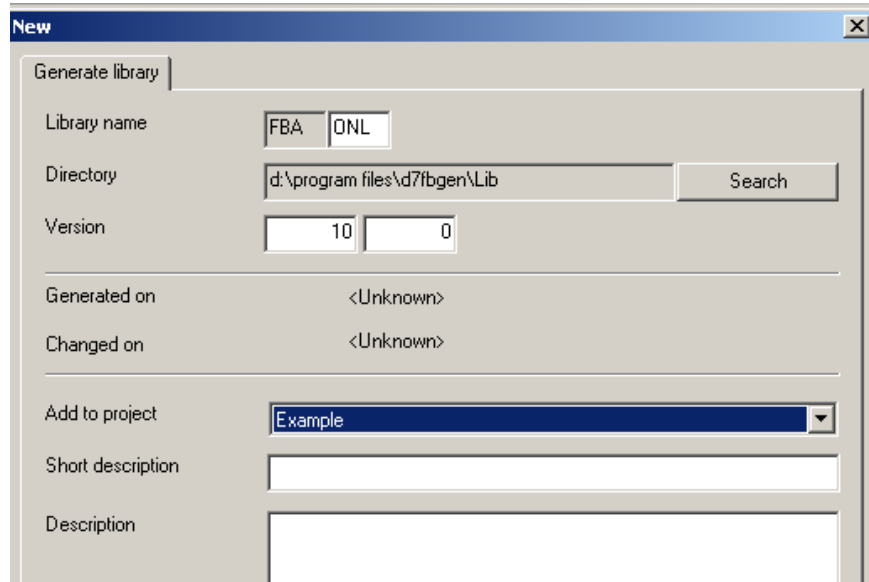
New

Generate library

Library name FBA ONL

Directory d:\program files\d7fbgen\Lib Search

Version 10 0

Generated on <Unknown>

Changed on <Unknown>

Add to project Example

Short description

Description